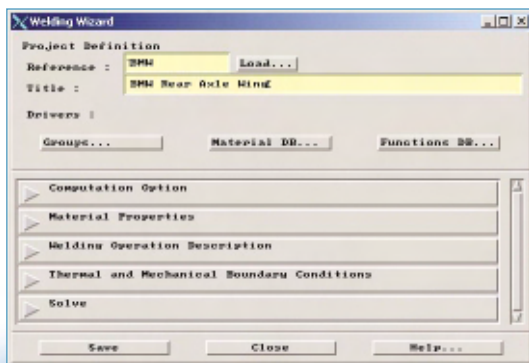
Welding Wizard

Project Definition

Reference : BMW

Load...

Title : BMW Rear Axle Wing

Drivers :

Groups...

Material DB...

Functions DB...

Computation Option

Material Properties

Welding Operation Description

Thermal and Mechanical Boundary Conditions

Solve

Save

Close

Help...